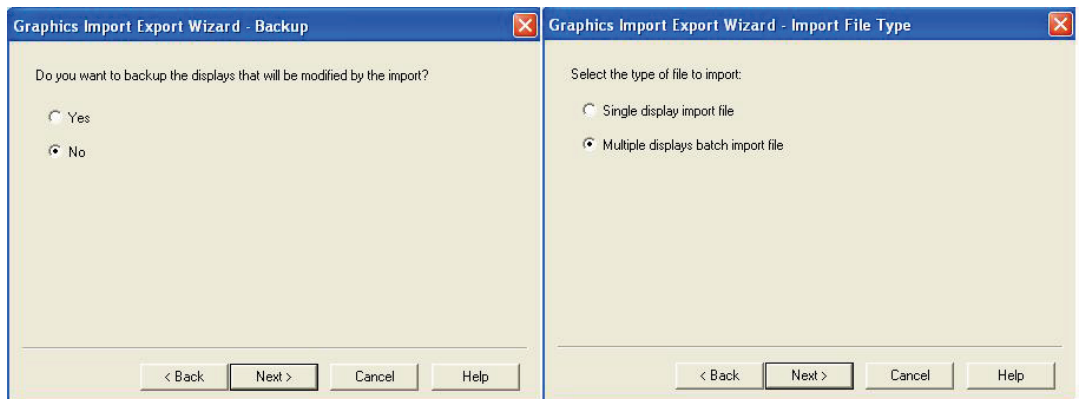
Graphics Import Export Wizard - Backup

Do you want to backup the displays that will be modified by the import?

Yes

No

< Back
Next >
Cancel
Help

Graphics Import Export Wizard - Import File Type

Select the type of file to import:

Single display import file

Multiple displays batch import file

< Back
Next >
Cancel
Help